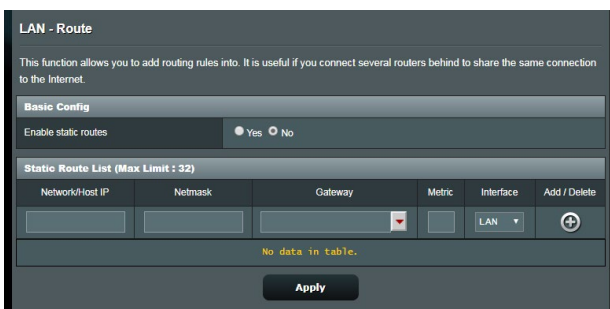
LAN - Route

This function allows you to add routing rules into. It is useful if you connect several routers behind to share the same connection to the Internet.

Basic Config

Enable static routes Yes No

Static Route List (Max Limit : 32)

| Network/Host IP | Netmask | Gateway | Metric | Interface | Add / Delete |
|---|---|---|---|---|---|
| | | | | LAN | |

No data in table.

Apply